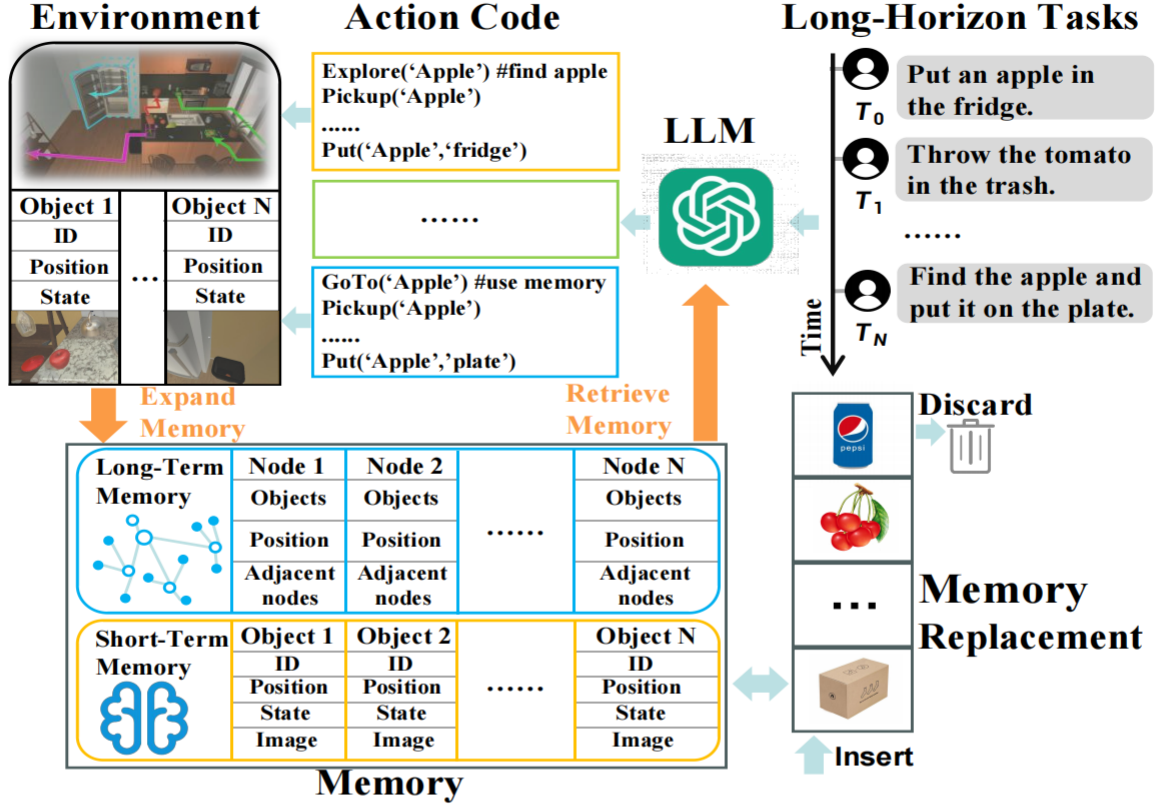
Environment

Action Code

Long-Horizon Tasks

Explore('Apple') #find apple
Pickup('Apple')
......
Put('Apple','fridge')

......

GoTo('Apple') #use memory
Pickup('Apple')
......
Put('Apple','plate')

LLM

$T_0$ Put an apple in the fridge.

$T_1$ Throw the tomato in the trash.

......

$T_N$ Find the apple and put it on the plate.

Time

| Object 1 | ... | Object N |
|---|---|---|
| ID | | ID |
| Position | | Position |
| State | | State |

Expand Memory

Retrieve Memory

Discard

pepsi

| Long-Term Memory | Node 1 | Node 2 | ...... | Node N |
|---|---|---|---|---|
| | Objects | Objects | | Objects |
| | Position | Position | | Position |
| | Adjacent nodes | Adjacent nodes | | Adjacent nodes |

| Short-Term Memory | Object 1 | Object 2 | ...... | Object N |
|---|---|---|---|---|
| | ID | ID | | ID |
| | Position | Position | | Position |
| | State | State | | State |
| | Image | Image | | Image |

...

Memory Replacement

Insert

Memory